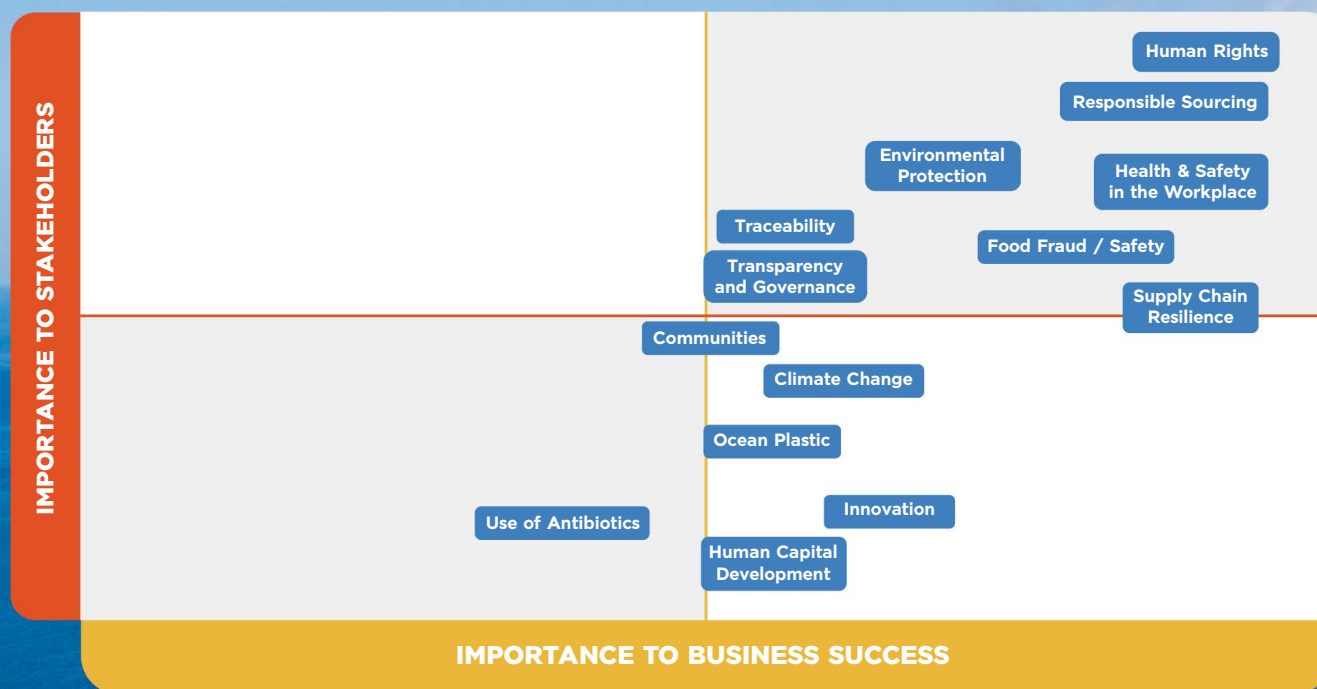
IMPORTANCE TO STAKEHOLDERS

Human Rights

Responsible Sourcing

Environmental Protection

Health & Safety in the Workplace

Traceability

Food Fraud / Safety

Transparency and Governance

Supply Chain Resilience

Communities

Climate Change

Ocean Plastic

Innovation

Use of Antibiotics

Human Capital Development

IMPORTANCE TO BUSINESS SUCCESS